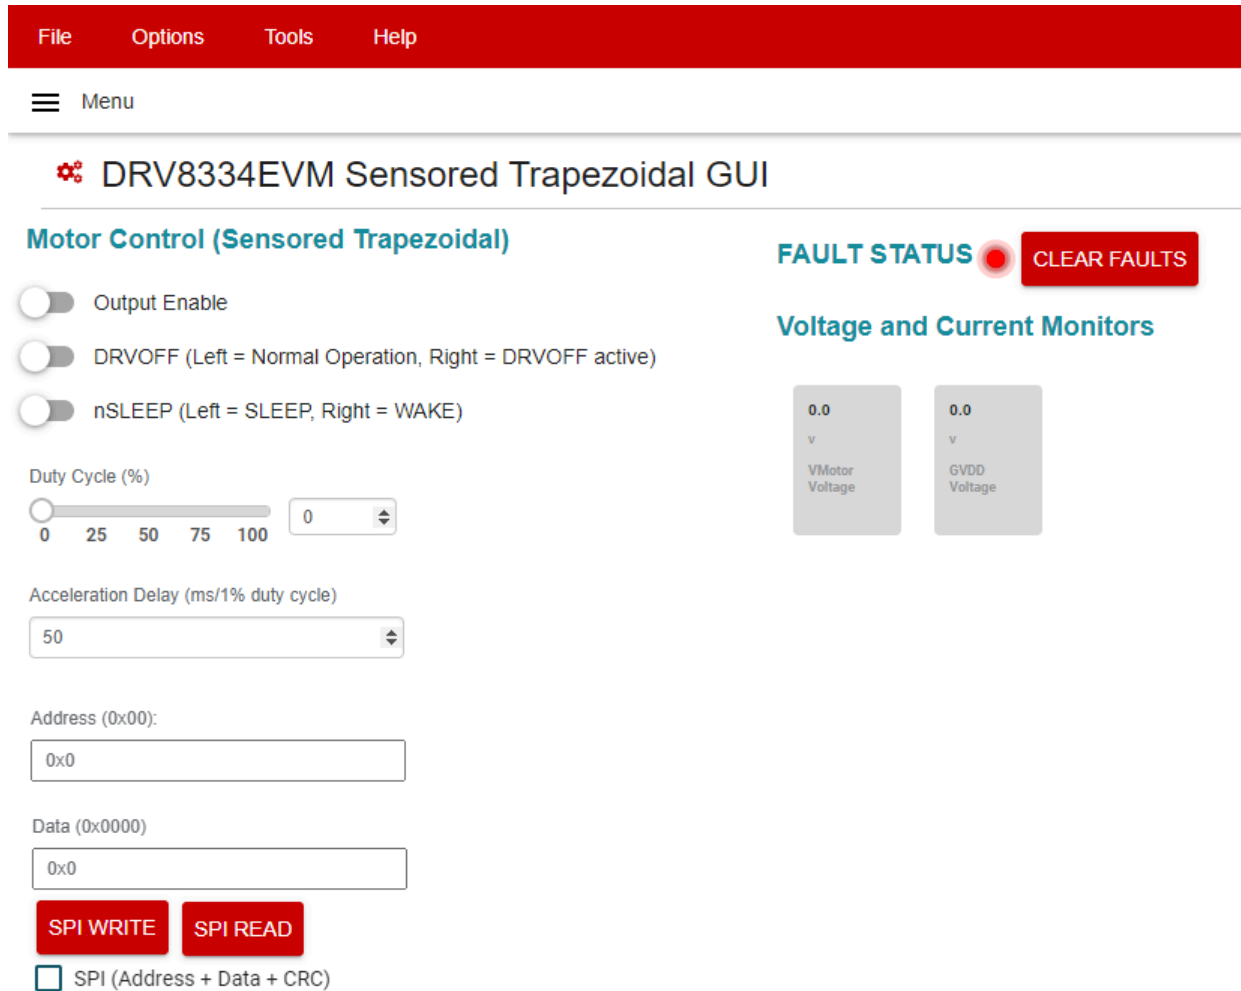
File Options Tools Help

Menu

DRV8334EVM Sensored Trapezoidal GUI

Motor Control (Sensored Trapezoidal)

Output Enable

DRVOFF (Left = Normal Operation, Right = DRVOFF active)

nSLEEP (Left = SLEEP, Right = WAKE)

Duty Cycle (%)

0 25 50 75 100

0

Acceleration Delay (ms/1% duty cycle)

50

Address (0x00):

0x0

Data (0x0000)

0x0

SPI WRITE SPI READ

SPI (Address + Data + CRC)

FAULT STATUS CLEAR FAULTS

Voltage and Current Monitors

0.0
v
VMotor Voltage

0.0
v
GVDD Voltage